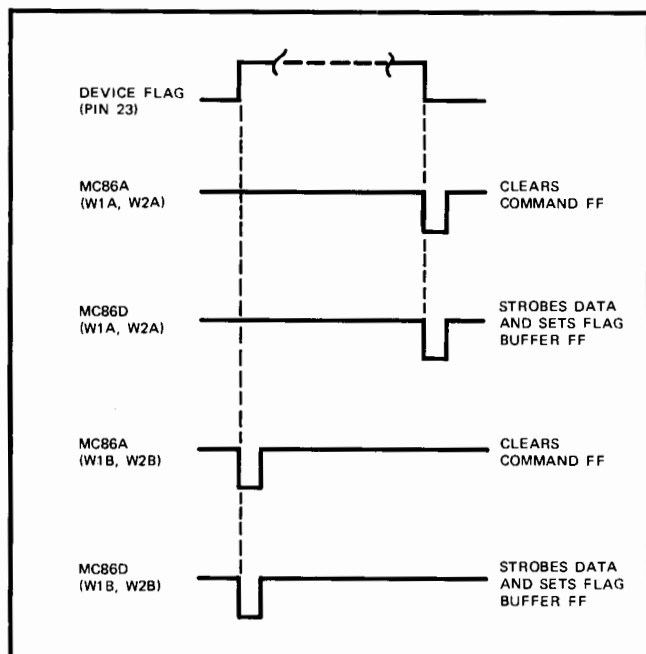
DEVICE FLAG
(PIN 23)

MC86A
(W1A, W2A)

CLEARS
COMMAND FF

MC86D
(W1A, W2A)

STROBES DATA
AND SETS FLAG
BUFFER FF

MC86A
(W1B, W2B)

CLEARS
COMMAND FF

MC86D
(W1B, W2B)

STROBES DATA
AND SETS FLAG
BUFFER FF